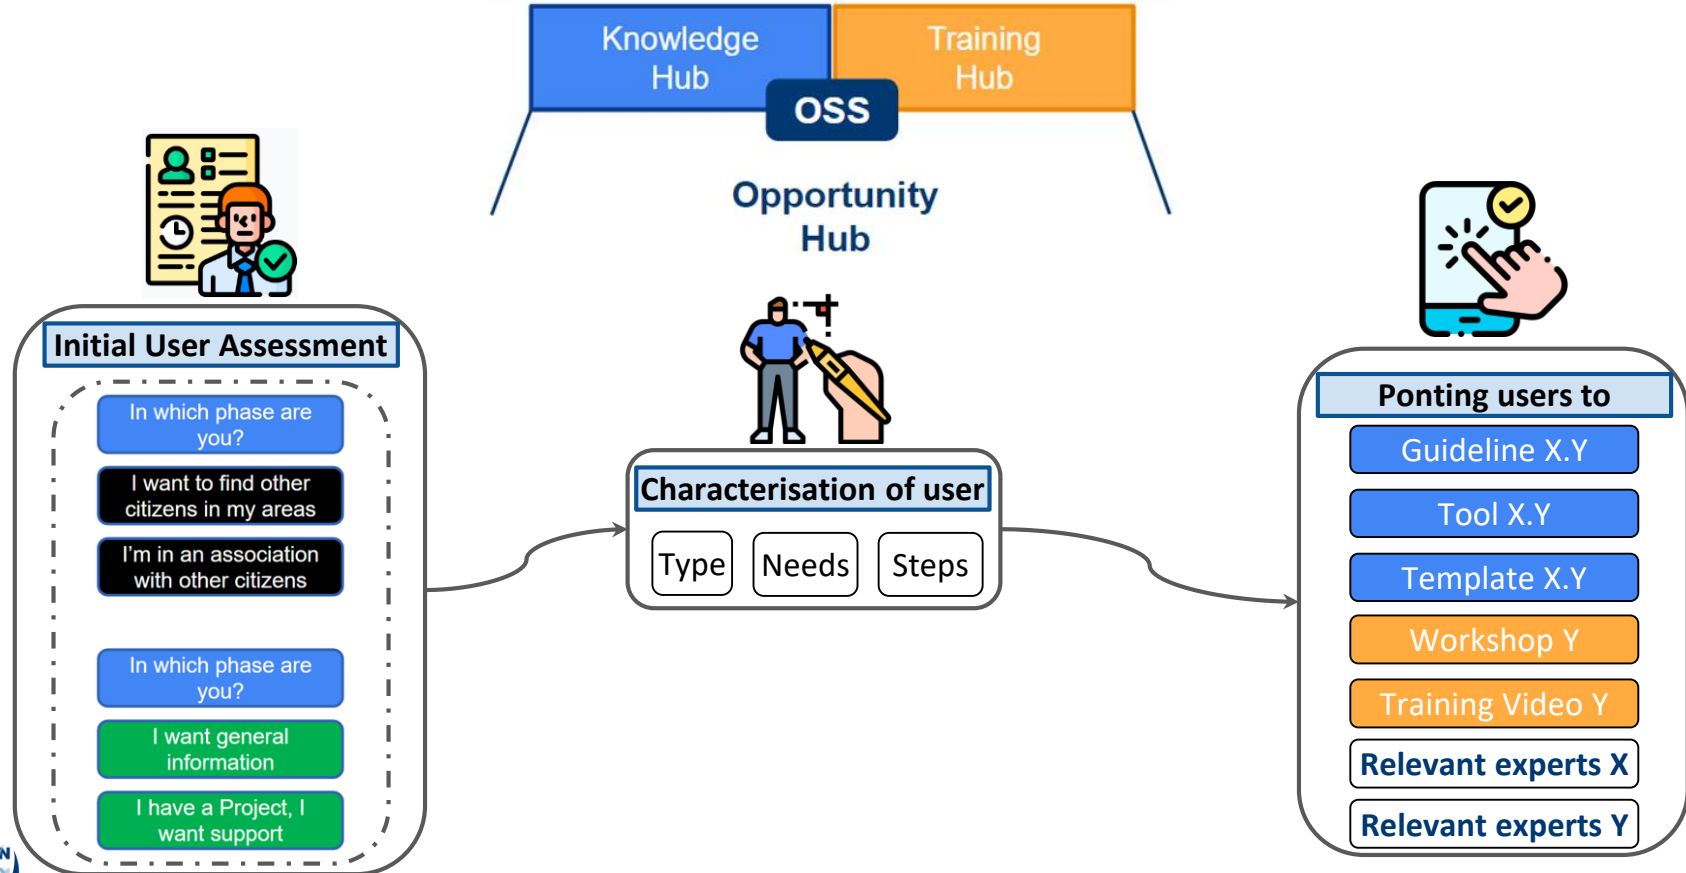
Knowledge Hub

Training Hub

OSS

Opportunity Hub

Initial User Assessment

In which phase are you?

I want to find other citizens in my areas

I'm in an association with other citizens

In which phase are you?

I want general information

I have a Project, I want support

Characterisation of user

Type

Needs

Steps

Ponting users to

Guideline X.Y

Tool X.Y

Template X.Y

Workshop Y

Training Video Y

Relevant experts X

Relevant experts Y